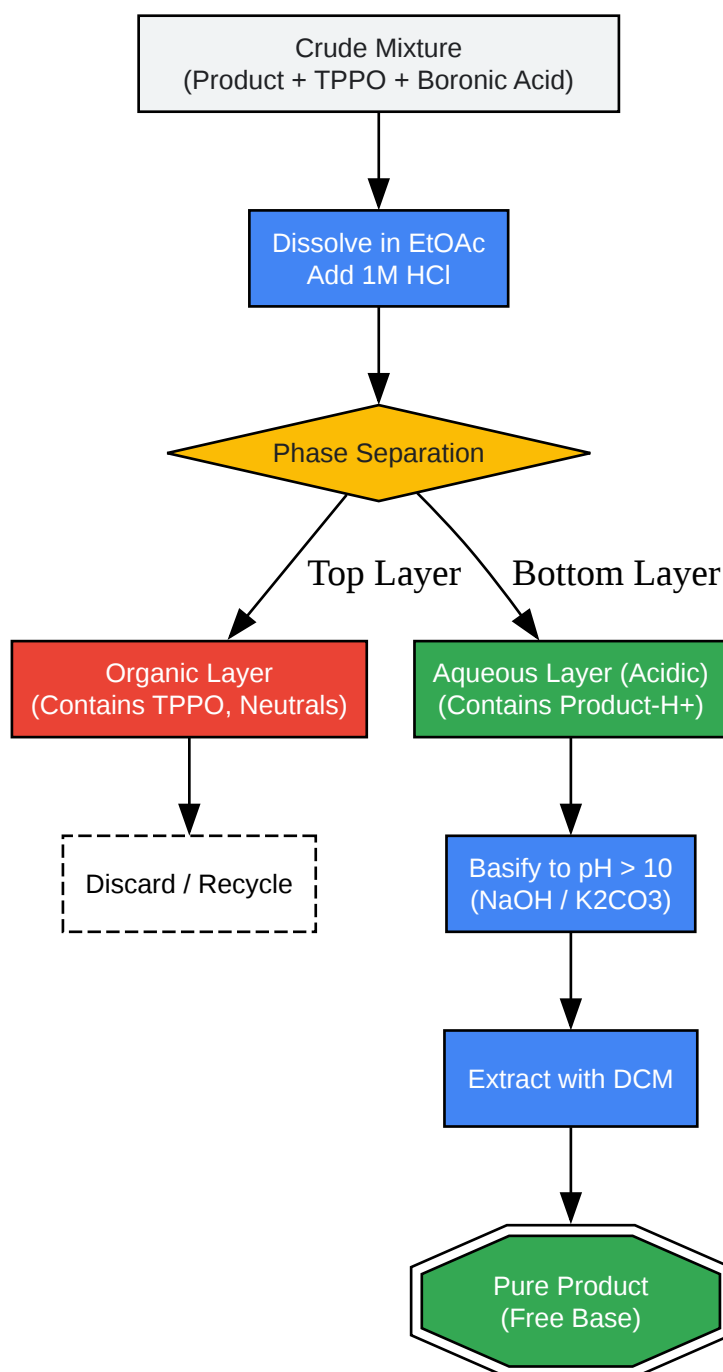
Crude Mixture
(Product + TPPO + Boronic Acid)

Dissolve in EtOAc
Add 1M HCl

Phase Separation

Top Layer

Bottom Layer

Organic Layer
(Contains TPPO, Neutrals)

Discard / Recycle

Aqueous Layer (Acidic)
(Contains Product-H+)

Basify to pH > 10
(NaOH / K2CO3)

Extract with DCM

Pure Product
(Free Base)